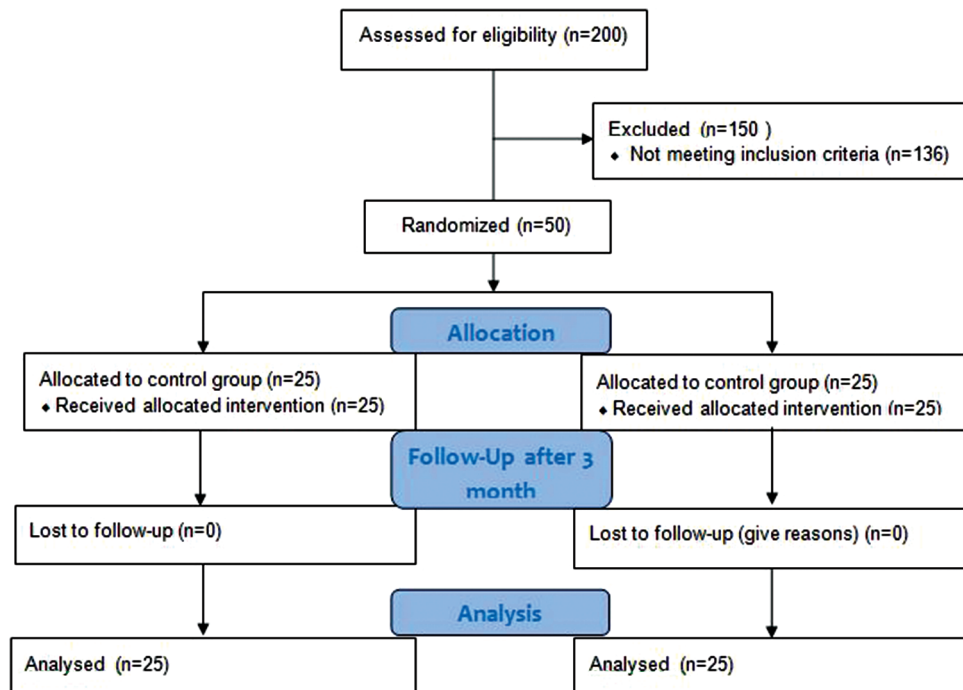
Assessed for eligibility (n=200)

Excluded (n=150 )
◆ Not meeting inclusion criteria (n=136)

Randomized (n=50)

Allocation

Allocated to control group (n=25)
◆ Received allocated intervention (n=25)

Allocated to control group (n=25)
◆ Received allocated intervention (n=25)

Follow-Up after 3 month

Lost to follow-up (n=0)

Lost to follow-up (give reasons) (n=0)

Analysis

Analysed (n=25)

Analysed (n=25)